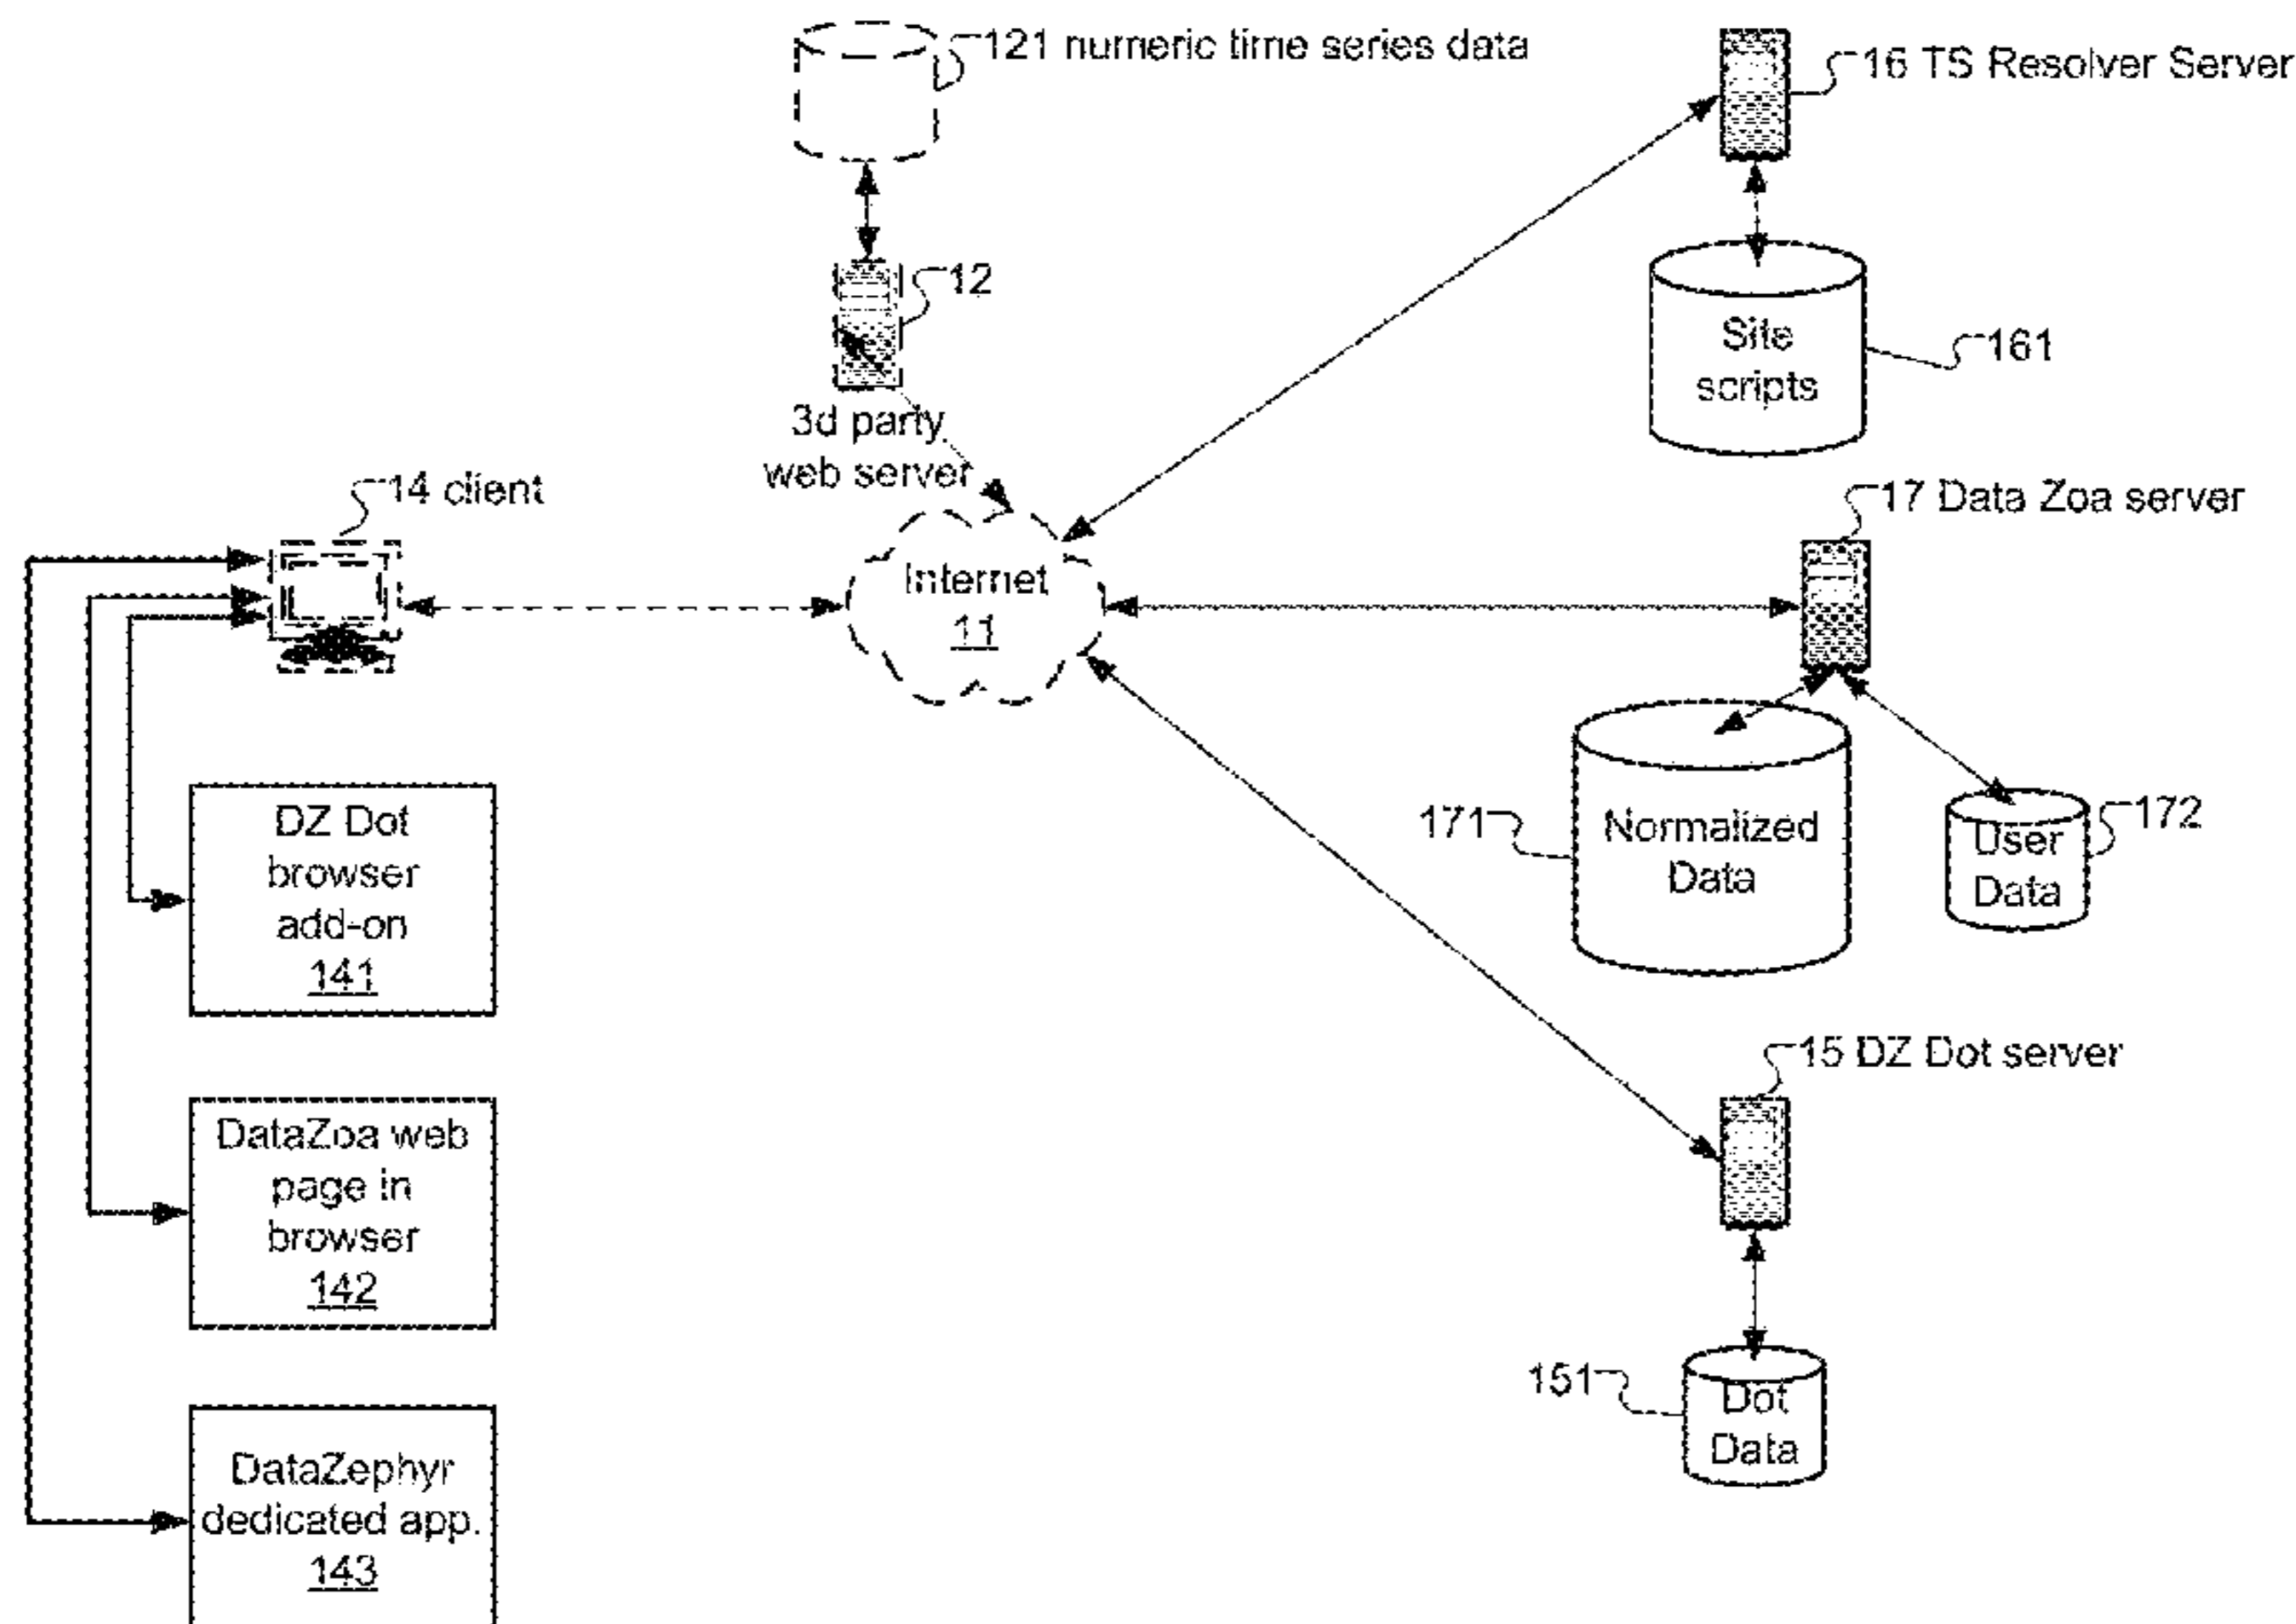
121 numeric time series data

16 TS Resolver Server

12

3d party web server

Site scripts

161

14 client

17 Data Zoa server

Internet
11

DZ Dot browser add-on
141

171

Normalized Data

User Data

172

15 DZ Dot server

DataZoa web page in browser
142

151

Dot Data

DataZephyr dedicated app.
143